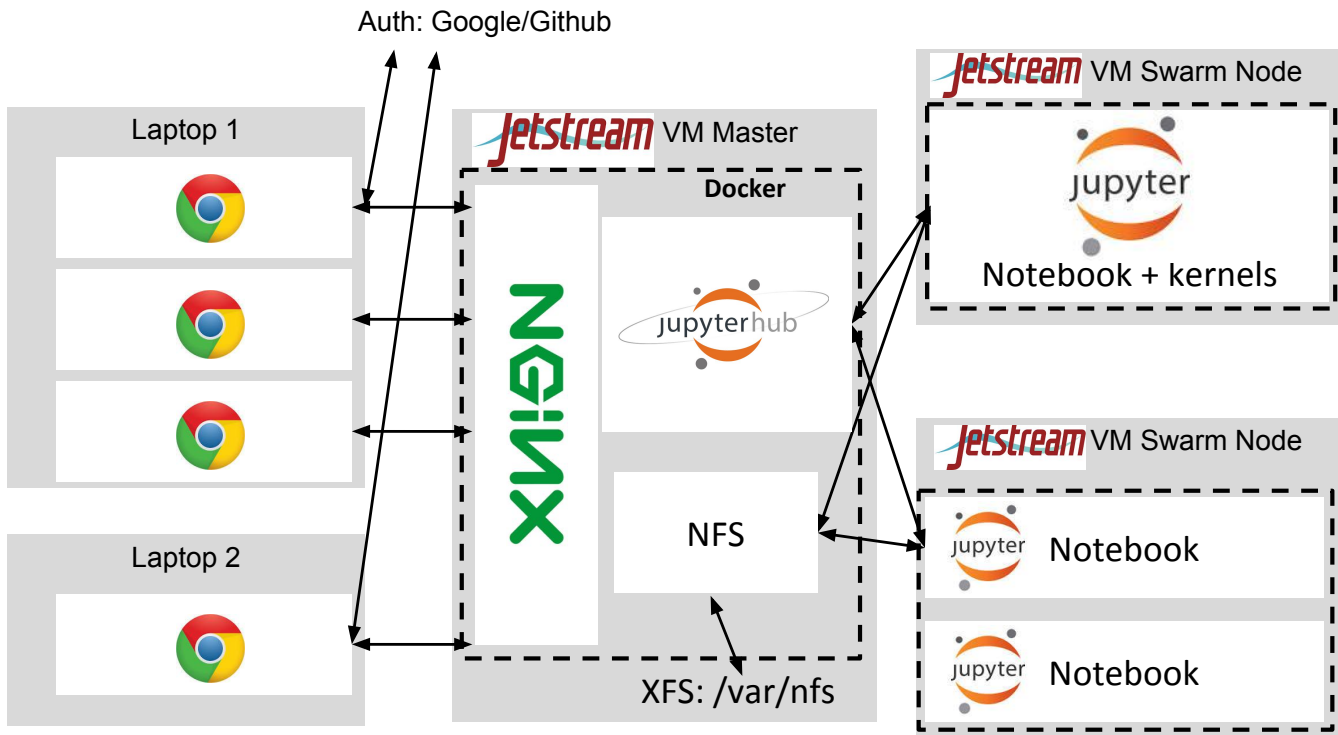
Auth: Google/Github

Laptop 1

Laptop 2

Jetstream VM Master

Docker

NGINX

jupyterhub

NFS

XFS: /var/nfs

Jetstream VM Swarm Node

jupyter

Notebook + kernels

Jetstream VM Swarm Node

jupyter Notebook

jupyter Notebook